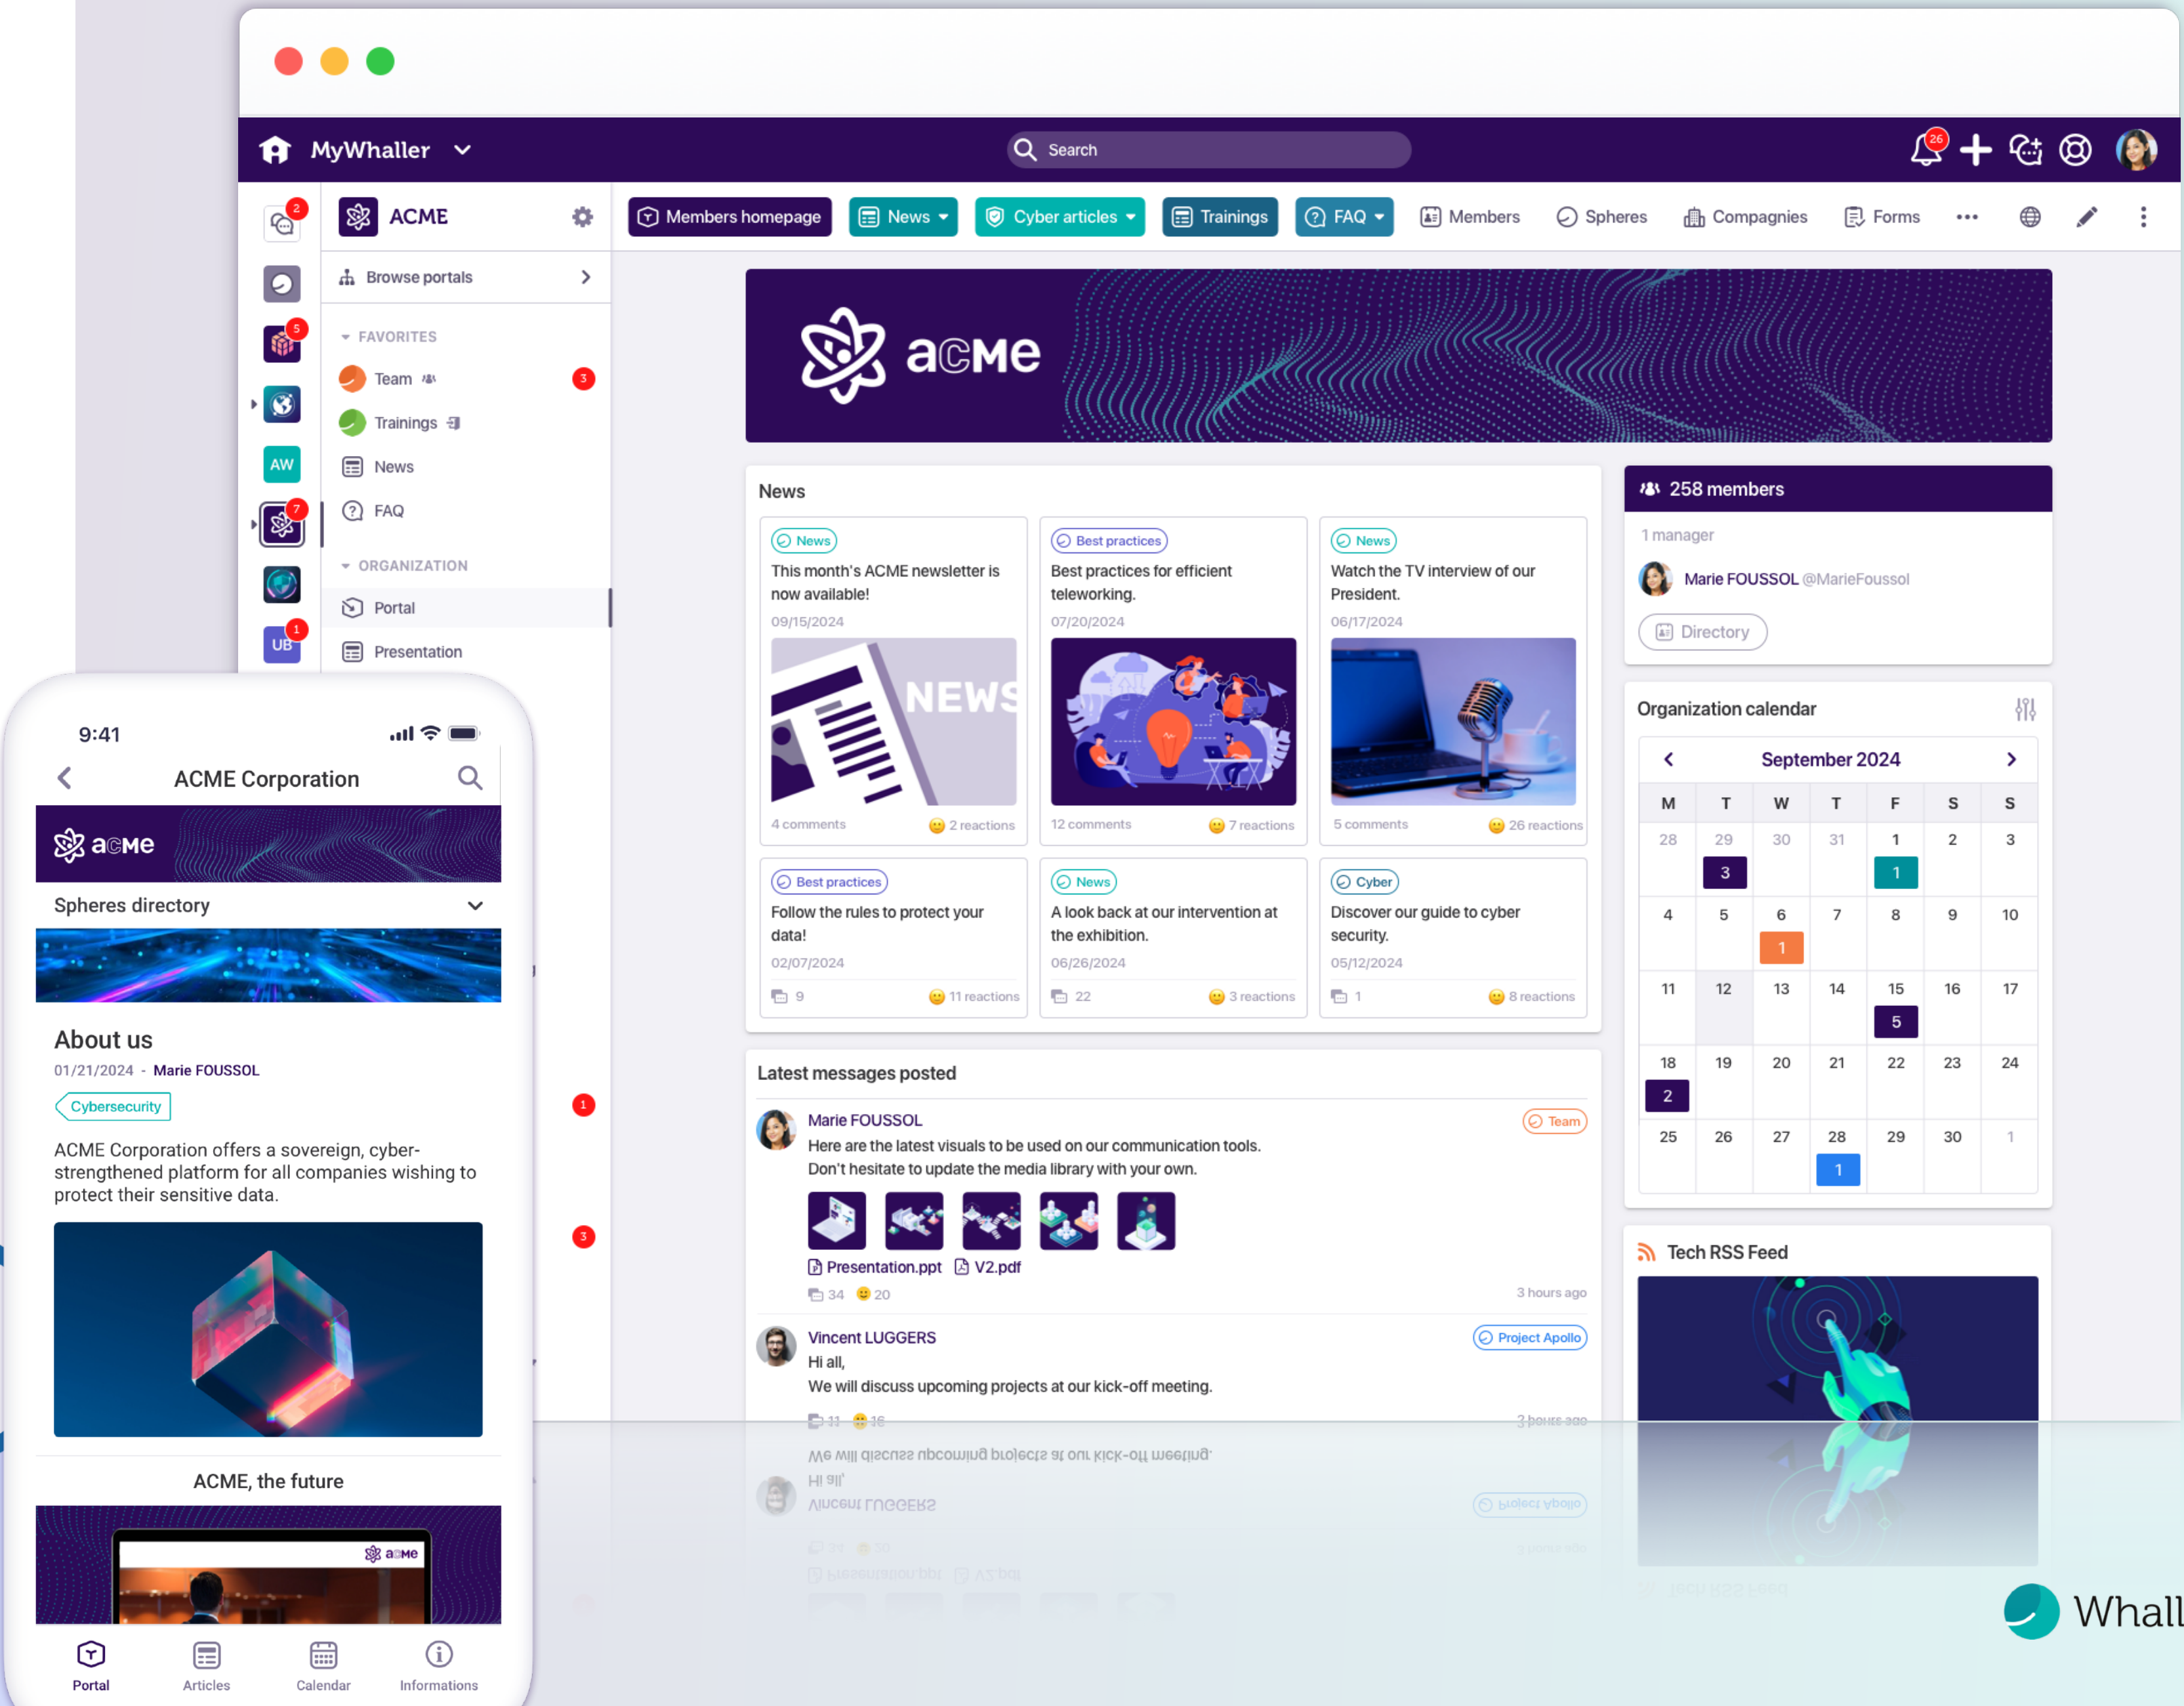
MyWhaller

Search

26

2

5

AW

7

UB 1

ACME

Browse portals

FAVORITES

Team 3

Trainings

News

FAQ

ORGANIZATION

Portal

Presentation

Members homepage | News | Cyber articles | Trainings | FAQ | Members | Spheres | Compagnies | Forms

acme

News

News
This month's ACME newsletter is now available!
09/15/2024
NEWS
4 comments 2 reactions

Best practices
Best practices for efficient teleworking.
07/20/2024
12 comments 7 reactions

News
Watch the TV interview of our President.
06/17/2024
5 comments 26 reactions

Best practices
Follow the rules to protect your data!
02/07/2024
9 11 reactions

News
A look back at our intervention at the exhibition.
06/26/2024
22 3 reactions

Cyber
Discover our guide to cyber security.
05/12/2024
1 8 reactions

Latest messages posted

Marie FOUSSOL
Team
Here are the latest visuals to be used on our communication tools.
Don't hesitate to update the media library with your own.
Presentation.ppt V2.pdf
34 20
3 hours ago

Vincent LUGGERS
Project Apollo
Hi all,
We will discuss upcoming projects at our kick-off meeting.

258 members
1 manager
Marie FOUSSOL @MarieFoussol
Directory

Organization calendar

September 2024

| M | T | W | T | F | S | S |
|---|---|---|---|---|---|---|
| 28 | 29 3 | 30 | 31 | 1 1 | 2 | 3 |
| 4 | 5 | 6 1 | 7 | 8 | 9 | 10 |
| 11 | 12 | 13 | 14 | 15 5 | 16 | 17 |
| 18 2 | 19 | 20 | 21 | 22 | 23 | 24 |
| 25 | 26 | 27 | 28 1 | 29 | 30 | 1 |

Tech RSS Feed

9:41

ACME Corporation

acme

Spheres directory

About us
01/21/2024 - Marie FOUSSOL
Cybersecurity
ACME Corporation offers a sovereign, cyber-strengthened platform for all companies wishing to protect their sensitive data.

ACME, the future

acme

Portal | Articles | Calendar | Informations

1

3

Whall